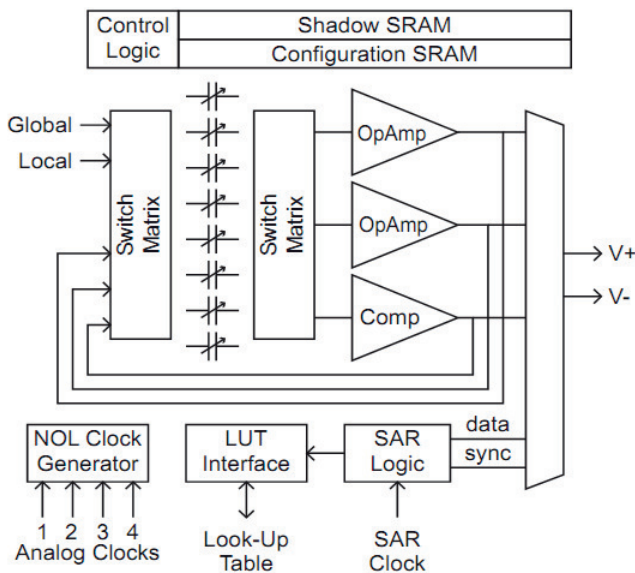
Control Logic
Shadow SRAM
Configuration SRAM

Global
Local
Switch Matrix
Switch Matrix
OpAmp
OpAmp
Comp
V+
V-

NOL Clock Generator
1 2 3 4
Analog Clocks
LUT Interface
Look-Up Table
SAR Logic
SAR Clock
data
sync